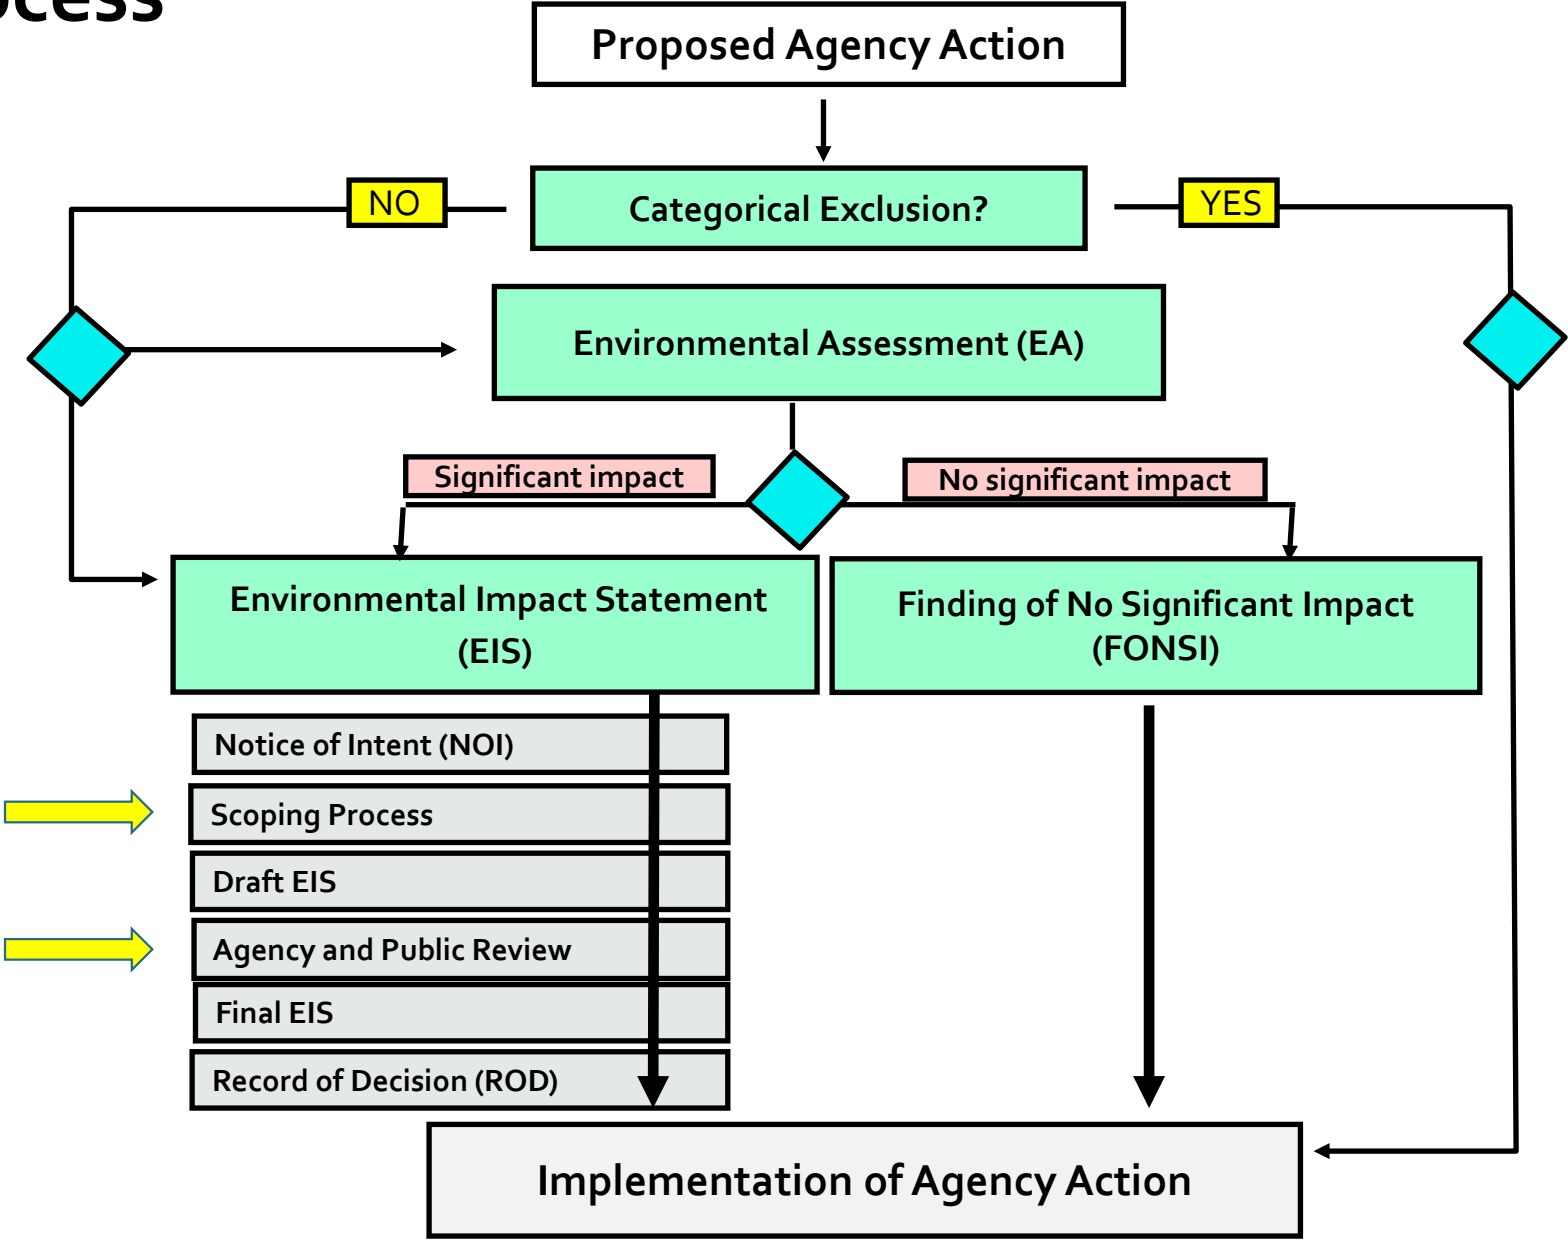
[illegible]cess

Proposed Agency Action

NO

Categorical Exclusion?

YES

Environmental Assessment (EA)

Significant impact

No significant impact

Environmental Impact Statement (EIS)

Finding of No Significant Impact (FONSI)

Notice of Intent (NOI)

Scoping Process

Draft EIS

Agency and Public Review

Final EIS

Record of Decision (ROD)

Implementation of Agency Action